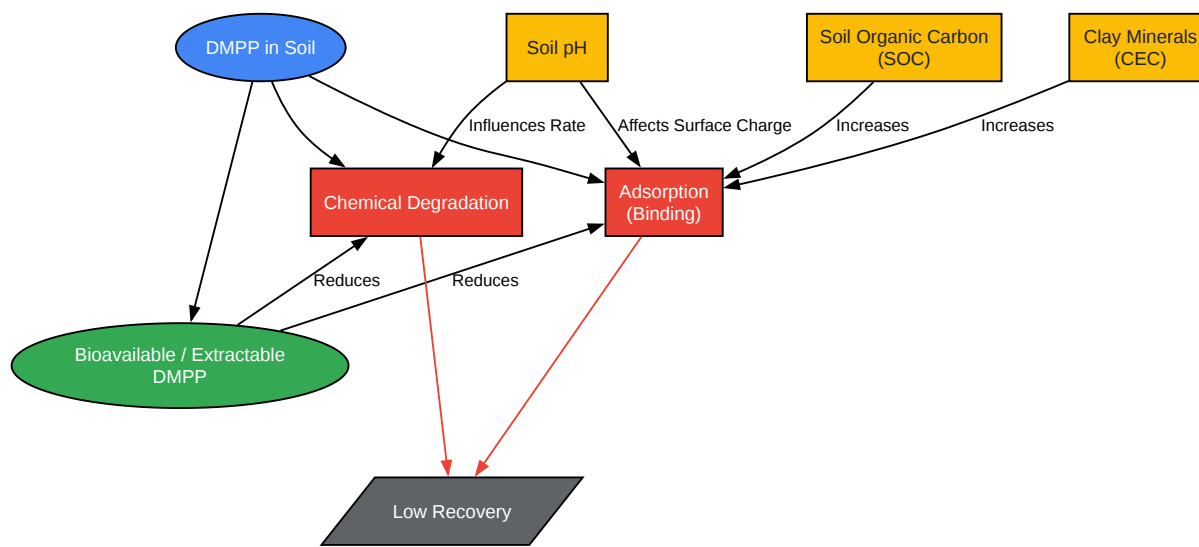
DMPP in Soil

Soil pH

Soil Organic Carbon (SOC)

Clay Minerals (CEC)

Influences Rate

Affects Surface Charge

Increases

Increases

Chemical Degradation

Adsorption (Binding)

Reduces

Reduces

Bioavailable / Extractable DMPP

Low Recovery